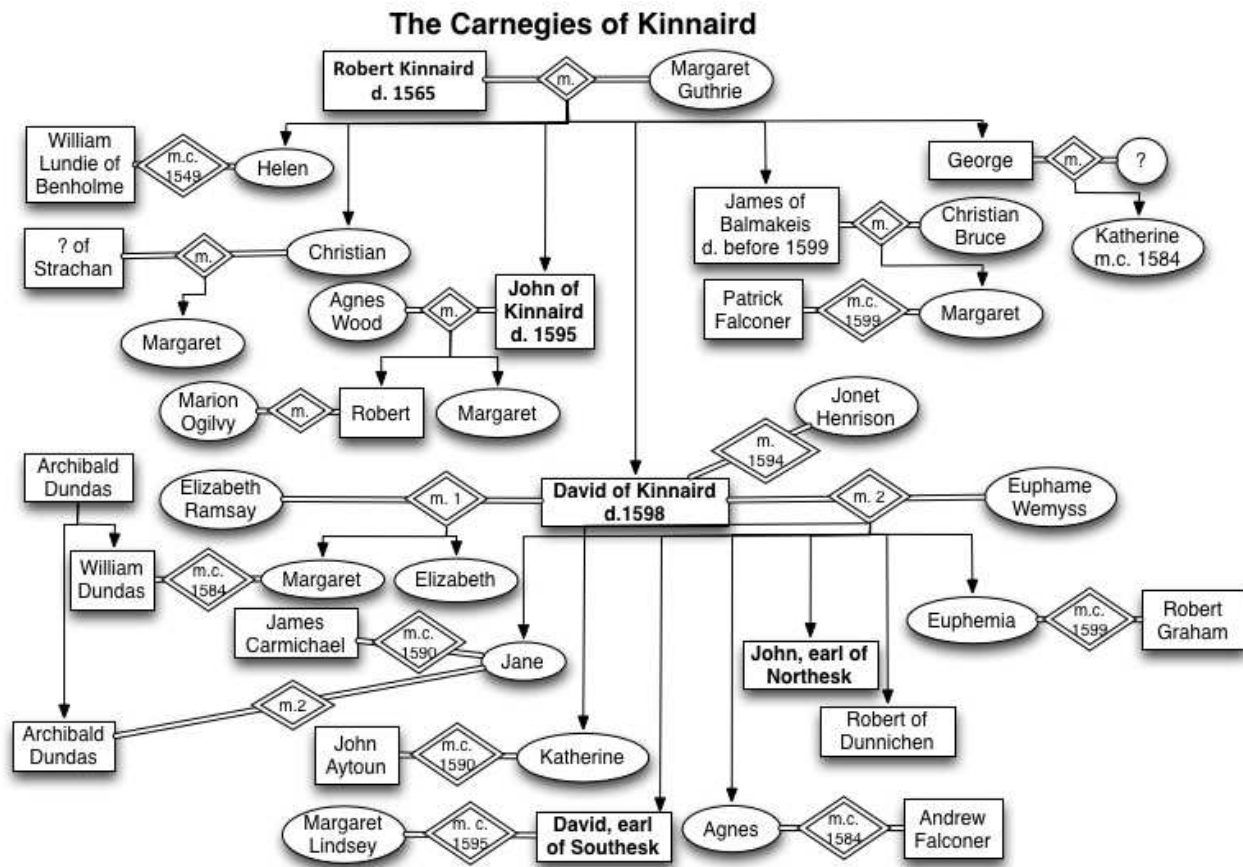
The Carnegies of Kinnaird

Robert Kinnaird d. 1565
m.
Margaret Guthrie

William Lundie of Benholme
m.c. 1549
Helen

George
m.
?
Katherine m.c. 1584

James of Balmakeis d. before 1599
m.
Christian Bruce

Patrick Falconer
m.c. 1599
Margaret

? of Strachan
m.
Christian
Margaret

Agnes Wood
m.
John of Kinnaird d. 1595

Marion Ogilvy
m.
Robert
Margaret

Jonet Henrison
m. 1594

Archibald Dundas

Elizabeth Ramsay
m. 1
David of Kinnaird d.1598
m. 2
Euphame Wemyss

William Dundas
m.c. 1584
Margaret
Elizabeth

Euphemia
m.c. 1599
Robert Graham

James Carmichael
m.c. 1590
Jane

John, earl of Northesk

m.2
Archibald Dundas

Robert of Dunnichen

John Aytoun
m.c. 1590
Katherine

Margaret Lindsey
m. c. 1595
David, earl of Southesk

Agnes
m.c. 1584
Andrew Falconer